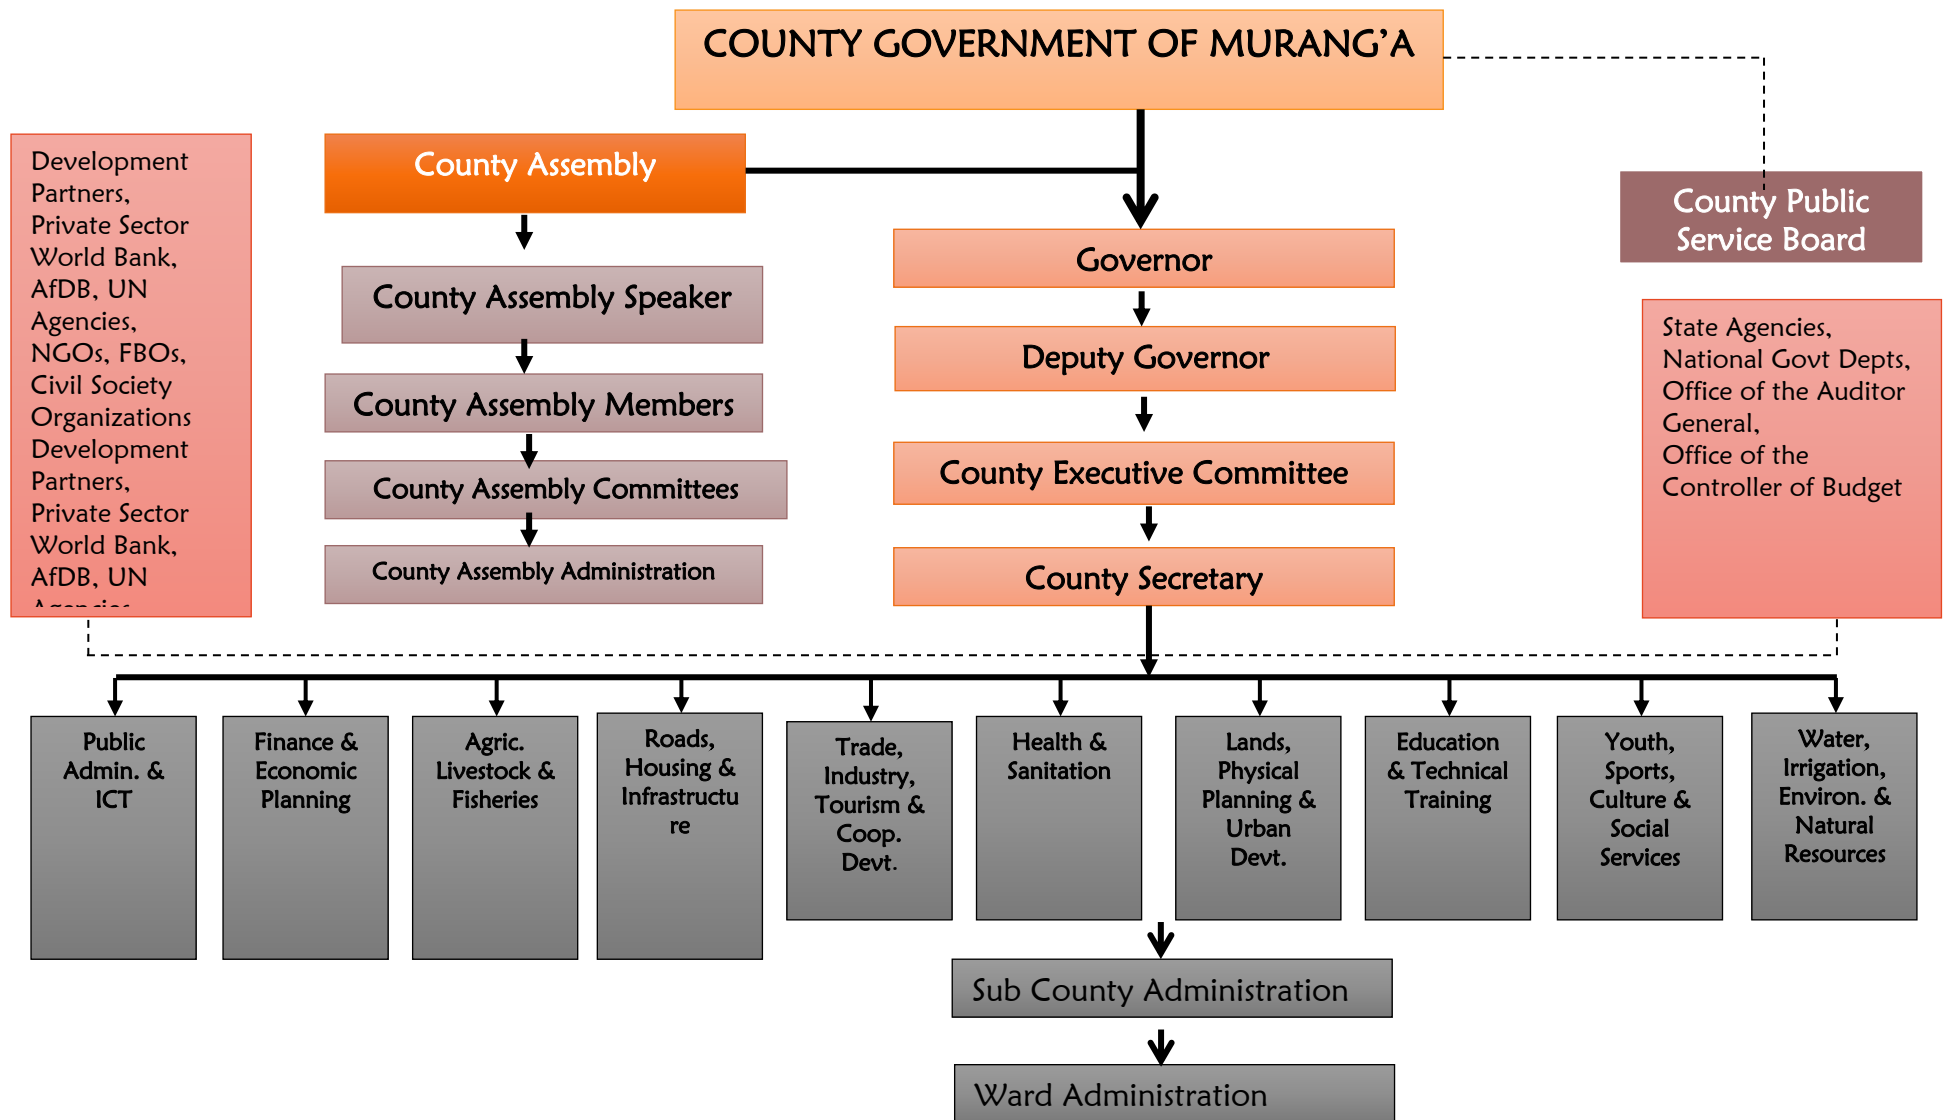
COUNTY GOVERNMENT OF MURANG'A

Development Partners, Private Sector World Bank, AfDB, UN Agencies, NGOs, FBOs, Civil Society Organizations Development Partners, Private Sector World Bank, AfDB, UN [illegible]

County Assembly

County Assembly Speaker

County Assembly Members

County Assembly Committees

County Assembly Administration

Governor

Deputy Governor

County Executive Committee

County Secretary

County Public Service Board

State Agencies, National Govt Depts, Office of the Auditor General, Office of the Controller of Budget

Public Admin. & ICT

Finance & Economic Planning

Agric. Livestock & Fisheries

Roads, Housing & Infrastructu re

Trade, Industry, Tourism & Coop. Devt.

Health & Sanitation

Lands, Physical Planning & Urban Devt.

Education & Technical Training

Youth, Sports, Culture & Social Services

Water, Irrigation, Environ. & Natural Resources

Sub County Administration

Ward Administration